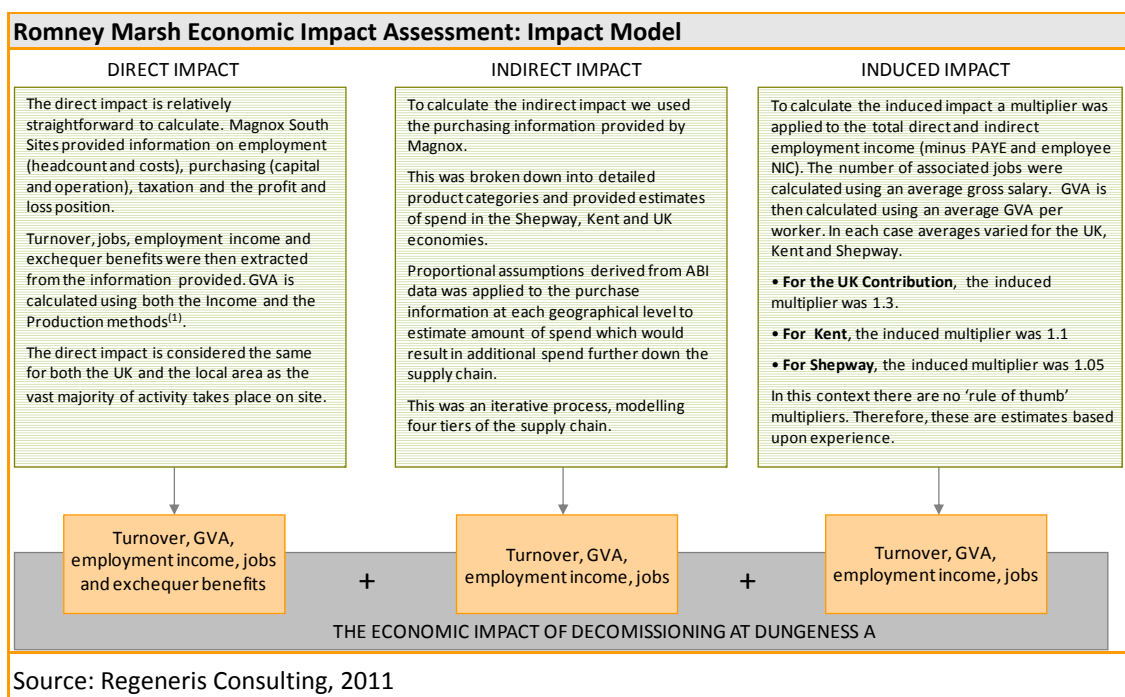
Romney Marsh Economic Impact Assessment: Impact Model

DIRECT IMPACT

The direct impact is relatively straightforward to calculate. Magnox South Sites provided information on employment (headcount and costs), purchasing (capital and operation), taxation and the profit and loss position.

Turnover, jobs, employment income and exchequer benefits were then extracted from the information provided. GVA is calculated using both the Income and the Production methods$^{(1)}$.

The direct impact is considered the same for both the UK and the local area as the vast majority of activity takes place on site.

INDIRECT IMPACT

To calculate the indirect impact we used the purchasing information provided by Magnox.

This was broken down into detailed product categories and provided estimates of spend in the Shepway, Kent and UK economies.

Proportional assumptions derived from ABI data was applied to the purchase information at each geographical level to estimate amount of spend which would result in additional spend further down the supply chain.

This was an iterative process, modelling four tiers of the supply chain.

INDUCED IMPACT

To calculate the induced impact a multiplier was applied to the total direct and indirect employment income (minus PAYE and employee NIC). The number of associated jobs were calculated using an average gross salary. GVA is then calculated using an average GVA per worker. In each case averages varied for the UK, Kent and Shepway.

• For the UK Contribution, the induced multiplier was 1.3.

• For Kent, the induced multiplier was 1.1

• For Shepway, the induced multiplier was 1.05

In this context there are no 'rule of thumb' multipliers. Therefore, these are estimates based upon experience.

Turnover, GVA, employment income, jobs and exchequer benefits

+

Turnover, GVA, employment income, jobs

+

Turnover, GVA, employment income, jobs

THE ECONOMIC IMPACT OF DECOMISSIONING AT DUNGENESS A

Source: Regeneris Consulting, 2011